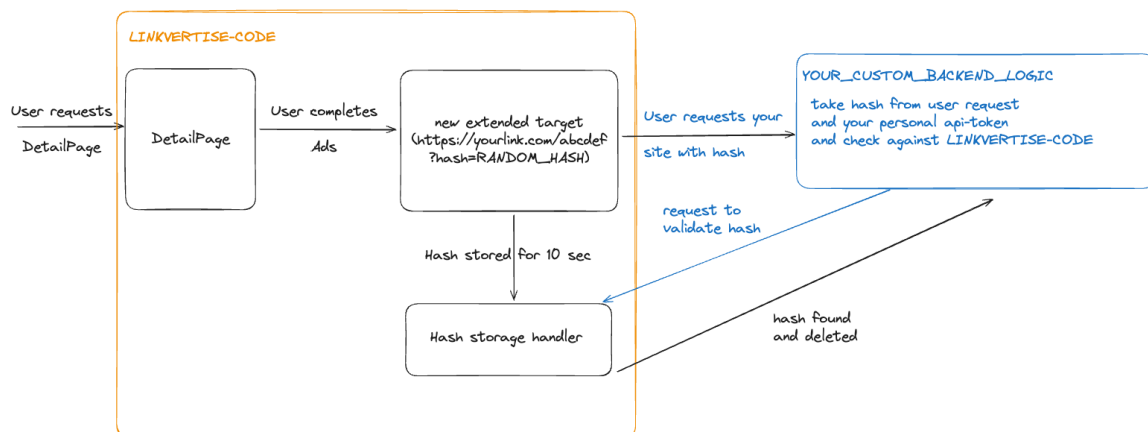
LINKVERTISE-CODE

User requests DetailPage

DetailPage

User completes Ads

new extended target (https://yourlink.com/abcdef ?hash=RANDOM_HASH)

User requests your site with hash

YOUR_CUSTOM_BACKEND_LOGIC

take hash from user request and your personal api-token and check against LINKVERTISE-CODE

request to validate hash

Hash stored for 10 sec

Hash storage handler

hash found and deleted